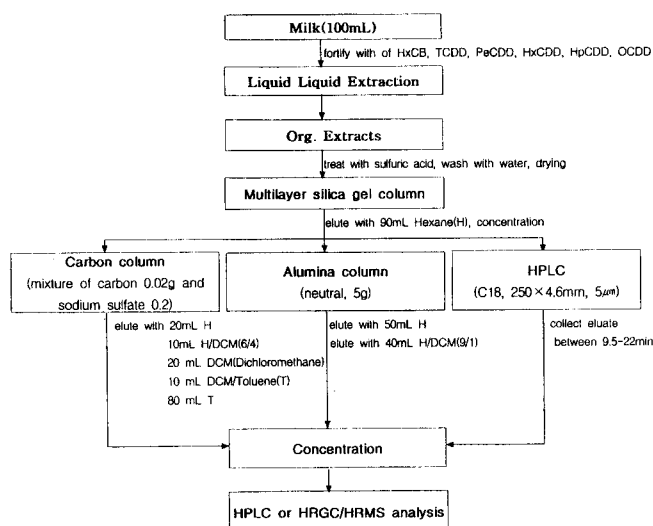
Milk(100mL)

fortify with of HxCB, TCDD, PeCDD, HxCDD, HpCDD, OCDD

Liquid Liquid Extraction

Org. Extracts

treat with sulfuric acid, wash with water, drying

Multilayer silica gel column

elute with 90mL Hexane(H), concentration

Carbon column (mixture of carbon 0.02g and sodium sulfate 0.2)

Alumina column (neutral, 5g)

HPLC (C18, 250×4.6mm, 5μm)

elute with 20mL H
10mL H/DCM(6/4)
20 mL DCM(Dichloromethane)
10 mL DCM/Toluene(T)
80 mL T

elute with 50mL H
elute with 40mL H/DCM(9/1)

collect eluate between 9.5-22min

Concentration

HPLC or HRGC/HRMS analysis